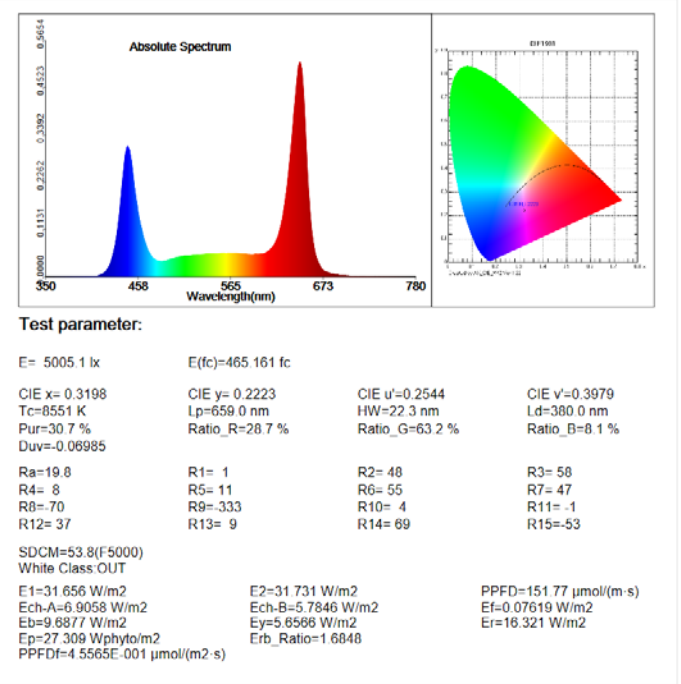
Absolute Spectrum

0.5654
0.4523
0.3392
0.2262
0.1131
0.0000

350 458 565 673 780
Wavelength(nm)

CIE1931

Test parameter:

E= 5005.1 lx E(fc)=465.161 fc

| | | | |
|---|---|---|---|
| CIE x= 0.3198 | CIE y= 0.2223 | CIE u'=0.2544 | CIE v'=0.3979 |
| Tc=8551 K | Lp=659.0 nm | HW=22.3 nm | Ld=380.0 nm |
| Pur=30.7 % | Ratio_R=28.7 % | Ratio_G=63.2 % | Ratio_B=8.1 % |
| Duv=-0.06985 | | | |

| | | | |
|---|---|---|---|
| Ra=19.8 | R1= 1 | R2= 48 | R3= 58 |
| R4= 8 | R5= 11 | R6= 55 | R7= 47 |
| R8=-70 | R9=-333 | R10= 4 | R11= -1 |
| R12= 37 | R13= 9 | R14= 69 | R15=-53 |

SDCM=53.8(F5000)
White Class:OUT

| | | |
|---|---|---|
| E1=31.656 W/m2 | E2=31.731 W/m2 | PPFD=151.77 μmol/(m·s) |
| Ech-A=6.9058 W/m2 | Ech-B=5.7846 W/m2 | Ef=0.07619 W/m2 |
| Eb=9.6877 W/m2 | Ey=5.6566 W/m2 | Er=16.321 W/m2 |
| Ep=27.309 Wphyto/m2 | Erb_Ratio=1.6848 | |

PPFDf=4.5565E-001 μmol/(m2·s)